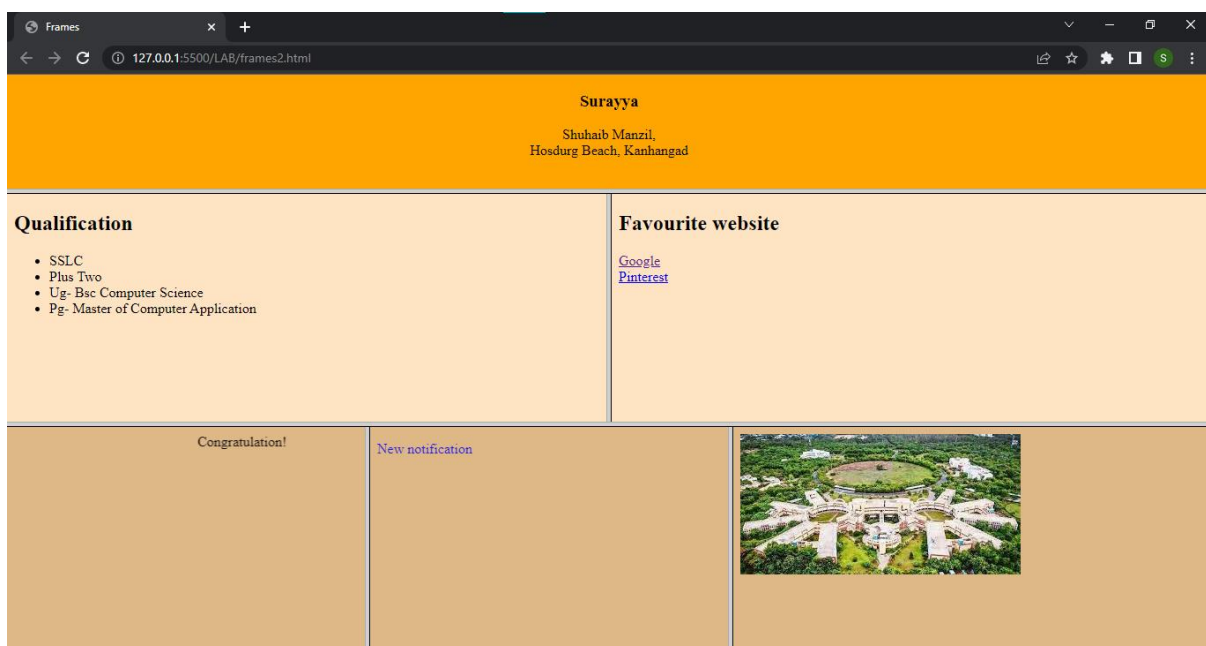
Frames ×

127.0.0.1:5500/LAB/frames2.html

S

Surayya

Shuhaib Manzil,
Hosdurg Beach, Kanhangad

Qualification

- SSLC
- Plus Two
- Ug- Bsc Computer Science
- Pg- Master of Computer Application

Favourite website

Google
Pinterest

Congratulation!

New notification